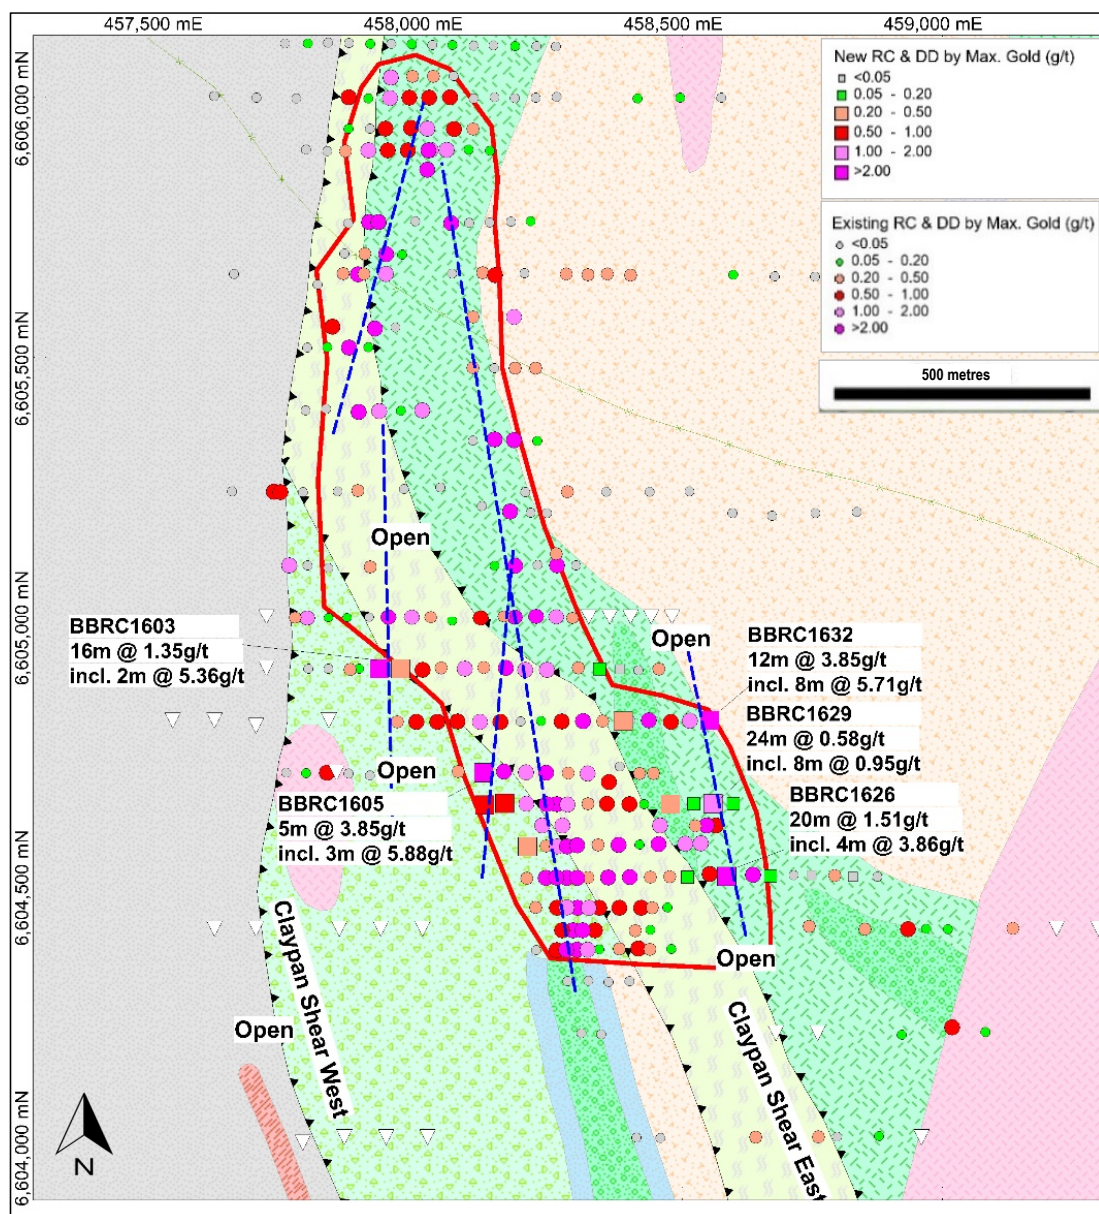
457,500 mE
458,000 mE
458,500 mE
459,000 mE

6,606,000 mN
6,605,500 mN
6,605,000 mN
6,604,500 mN
6,604,000 mN

New RC & DD by Max. Gold (g/t)
<0.05
0.05 - 0.20
0.20 - 0.50
0.50 - 1.00
1.00 - 2.00
>2.00

Existing RC & DD by Max. Gold (g/t)
<0.05
0.05 - 0.20
0.20 - 0.50
0.50 - 1.00
1.00 - 2.00
>2.00

500 metres

Open

BBRC1603
16m @ 1.35g/t
incl. 2m @ 5.36g/t

Open

BBRC1632
12m @ 3.85g/t
incl. 8m @ 5.71g/t

BBRC1629
24m @ 0.58g/t
incl. 8m @ 0.95g/t

Open

BBRC1605
5m @ 3.85g/t
incl. 3m @ 5.88g/t

BBRC1626
20m @ 1.51g/t
incl. 4m @ 3.86g/t

Open

Claypan Shear West

Open

Claypan Shear East

N